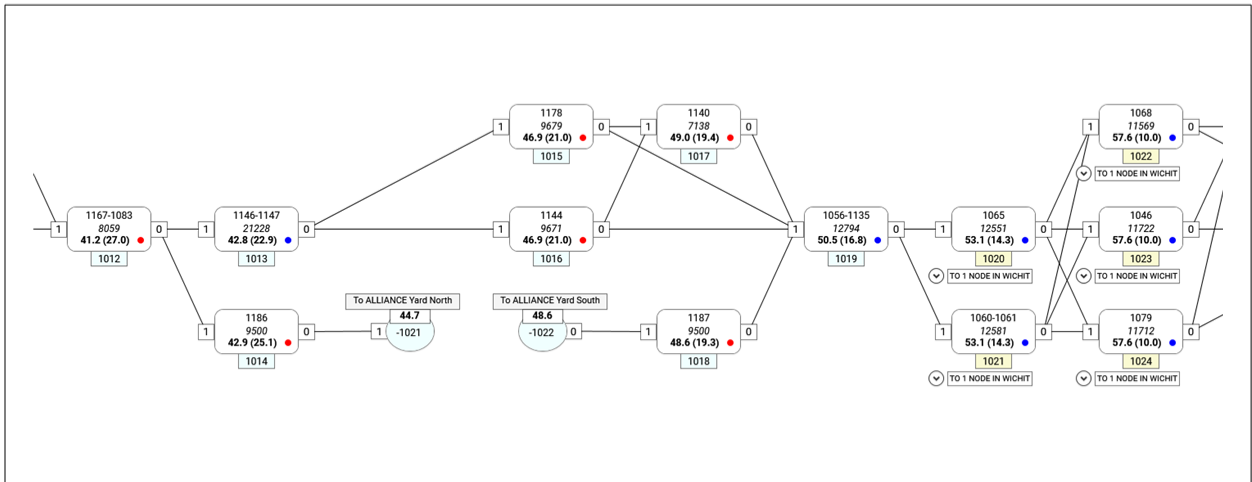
1 1167-1083 8059 41.2 (27.0) 0
1012

1 1146-1147 21228 42.8 (22.9) 0
1013

1 1186 9500 42.9 (25.1) 0
1014

To ALLIANCE Yard North
44.7
1 -1021

1 1178 9679 46.9 (21.0) 0
1015

1 1144 9671 46.9 (21.0) 0
1016

To ALLIANCE Yard South
48.6
-1022 0

1 1140 7138 49.0 (19.4) 0
1017

1 1187 9500 48.6 (19.3) 0
1018

1 1056-1135 12794 50.5 (16.8) 0
1019

1 1065 12551 53.1 (14.3) 0
1020
TO 1 NODE IN WICHIT

1 1060-1061 12581 53.1 (14.3) 0
1021
TO 1 NODE IN WICHIT

1 1068 11569 57.6 (10.0) 0
1022
TO 1 NODE IN WICHIT

1 1046 11722 57.6 (10.0) 0
1023
TO 1 NODE IN WICHIT

1 1079 11712 57.6 (10.0) 0
1024
TO 1 NODE IN WICHIT